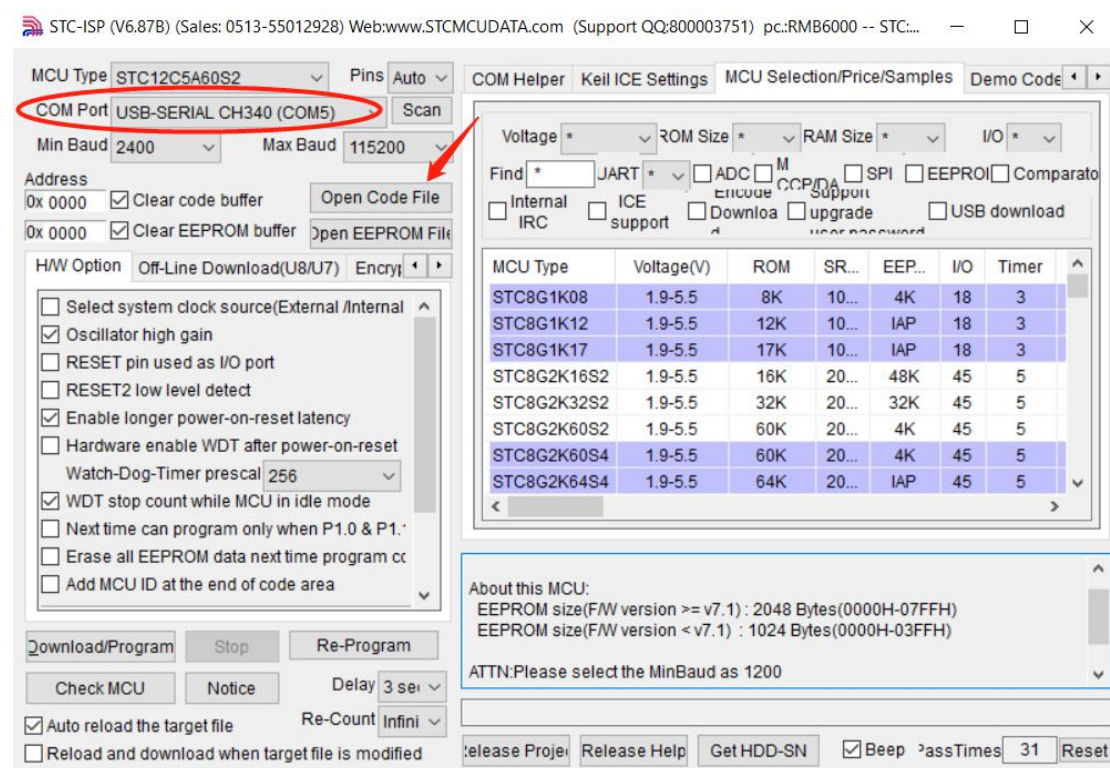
STC-ISP (V6.87B) (Sales: 0513-55012928) Web:www.STCMCUDATA.com (Support QQ:800003751) pc.:RMB6000 -- STC:...

MCU Type STC12C5A60S2
Pins Auto
COM Port USB-SERIAL CH340 (COM5)
Scan
Min Baud 2400
Max Baud 115200
Address
0x 0000
☑ Clear code buffer
Open Code File
0x 0000
☑ Clear EEPROM buffer
Open EEPROM File

H/W Option | Off-Line Download(U8/U7) | Encryp

☐ Select system clock source(External /Internal
☑ Oscillator high gain
☐ RESET pin used as I/O port
☐ RESET2 low level detect
☑ Enable longer power-on-reset latency
☐ Hardware enable WDT after power-on-reset
Watch-Dog-Timer prescal 256
☑ WDT stop count while MCU in idle mode
☐ Next time can program only when P1.0 & P1.
☐ Erase all EEPROM data next time program cc
☐ Add MCU ID at the end of code area

Download/Program
Stop
Re-Program
Check MCU
Notice
Delay 3 sec
☑ Auto reload the target file
Re-Count Infini
☐ Reload and download when target file is modified

COM Helper | Keil ICE Settings | MCU Selection/Price/Samples | Demo Code

Voltage * ROM Size * RAM Size * I/O *
Find * JART * ☐ ADC ☐ M CCP/DA ☐ SPI ☐ EEPRO ☐ Comparato
☐ Internal IRC ☐ ICE support ☐ Encode Downloa d ☐ Support upgrade user password ☐ USB download

| MCU Type | Voltage(V) | ROM | SR... | EEP... | I/O | Timer |
|---|---|---|---|---|---|---|
| STC8G1K08 | 1.9-5.5 | 8K | 10... | 4K | 18 | 3 |
| STC8G1K12 | 1.9-5.5 | 12K | 10... | IAP | 18 | 3 |
| STC8G1K17 | 1.9-5.5 | 17K | 10... | IAP | 18 | 3 |
| STC8G2K16S2 | 1.9-5.5 | 16K | 20... | 48K | 45 | 5 |
| STC8G2K32S2 | 1.9-5.5 | 32K | 20... | 32K | 45 | 5 |
| STC8G2K60S2 | 1.9-5.5 | 60K | 20... | 4K | 45 | 5 |
| STC8G2K60S4 | 1.9-5.5 | 60K | 20... | 4K | 45 | 5 |
| STC8G2K64S4 | 1.9-5.5 | 64K | 20... | IAP | 45 | 5 |

About this MCU:
EEPROM size(F/W version >= v7.1) : 2048 Bytes(0000H-07FFH)
EEPROM size(F/W version < v7.1) : 1024 Bytes(0000H-03FFH)

ATTN:Please select the MinBaud as 1200

Release Proje | Release Help | Get HDD-SN | ☑ Beep | PassTimes 31 | Reset